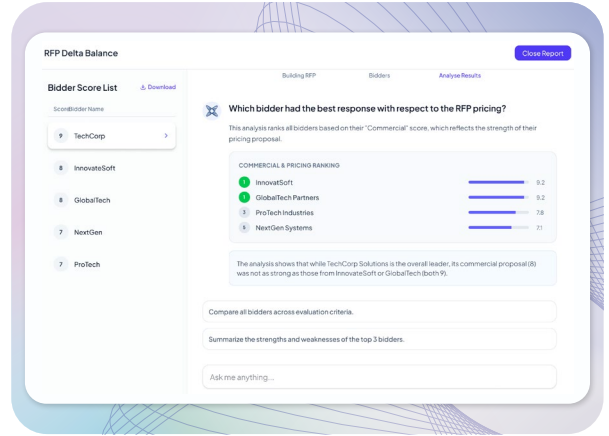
RFP Delta Balance

Close Report

Bidder Score List

Download

Score Bidder Name

9 TechCorp >

8 InnovateSoft

8 GlobalTech

7 NextGen

7 ProTech

Building RFP

Bidders

Analyse Results

Which bidder had the best response with respect to the RFP pricing?

This analysis ranks all bidders based on their "Commercial" score, which reflects the strength of their pricing proposal.

COMMERCIAL & PRICING RANKING

| | | |
|---|---|---|
| 1 | InnovatSoft | 9.2 |
| 1 | GlobalTech Partners | 9.2 |
| 3 | ProTech Industries | 7.8 |
| 5 | NextGen Systems | 7.1 |

The analysis shows that while TechCorp Solutions is the overall leader, its commercial proposal (8) was not as strong as those from InnovateSoft or GlobalTech (both 9).

Compare all bidders across evaluation criteria.

Summarize the strengths and weaknesses of the top 3 bidders.

Ask me anything...